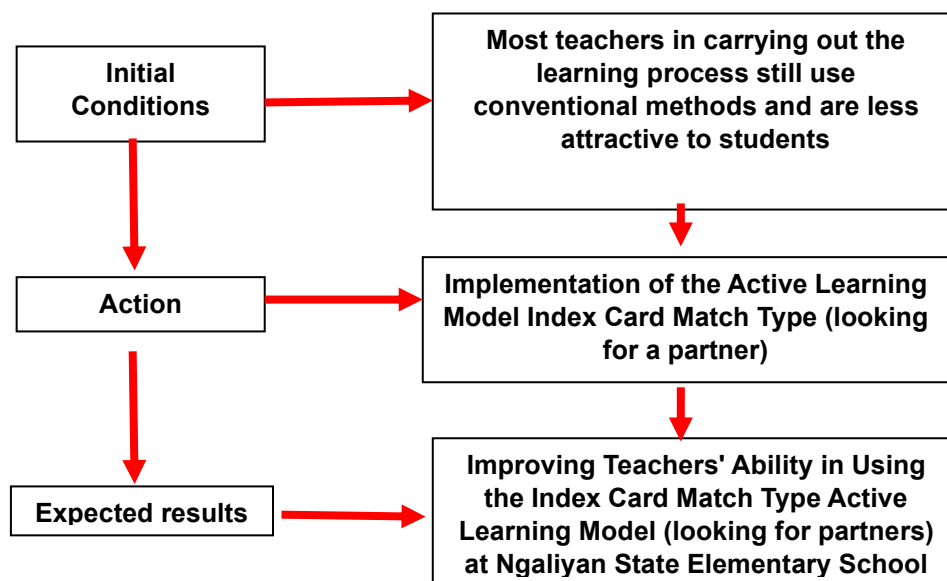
Initial Conditions

Most teachers in carrying out the learning process still use conventional methods and are less attractive to students

Action

Implementation of the Active Learning Model Index Card Match Type (looking for a partner)

Expected results

Improving Teachers' Ability in Using the Index Card Match Type Active Learning Model (looking for partners) at Ngaliyan State Elementary School